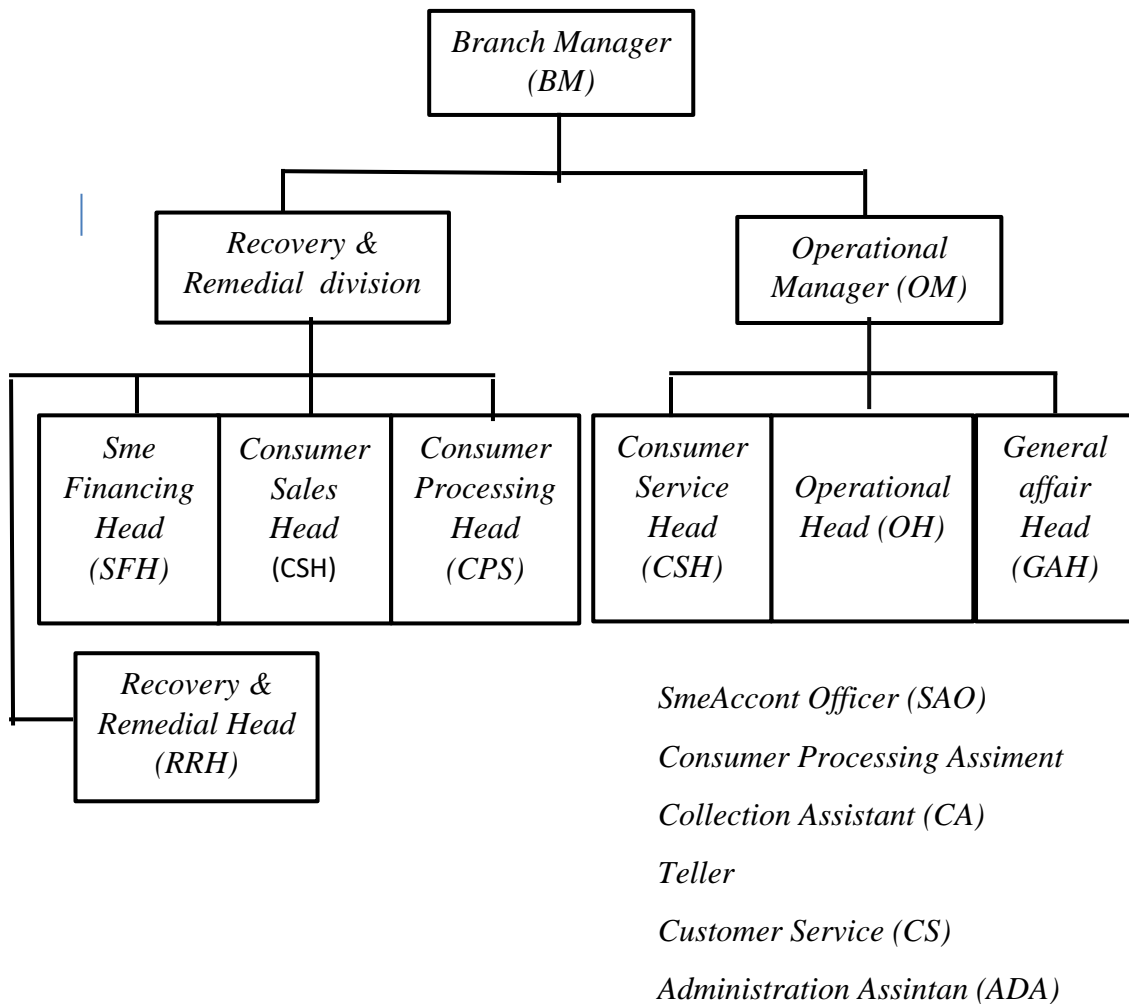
Branch Manager (BM)

Recovery & Remedial division

Operational Manager (OM)

Sme Financing Head (SFH)

Consumer Sales Head (CSH)

Consumer Processing Head (CPS)

Consumer Service Head (CSH)

Operational Head (OH)

General affair Head (GAH)

Recovery & Remedial Head (RRH)

SmeAccont Officer (SAO)

Consumer Processing Assiment

Collection Assistant (CA)

Teller

Customer Service (CS)

Administration Assintan (ADA)